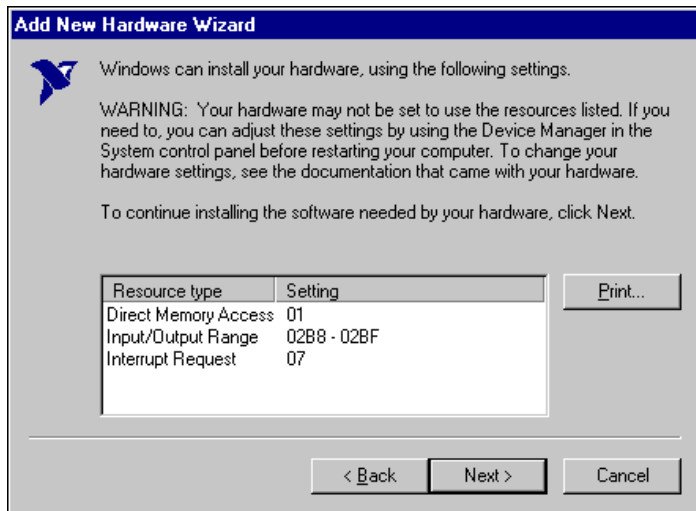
Add New Hardware Wizard

Windows can install your hardware, using the following settings.

WARNING: Your hardware may not be set to use the resources listed. If you need to, you can adjust these settings by using the Device Manager in the System control panel before restarting your computer. To change your hardware settings, see the documentation that came with your hardware.

To continue installing the software needed by your hardware, click Next.

| Resource type | Setting |
|---|---|
| Direct Memory Access | 01 |
| Input/Output Range | 02B8 - 02BF |
| Interrupt Request | 07 |

Print...

< Back

Next >

Cancel